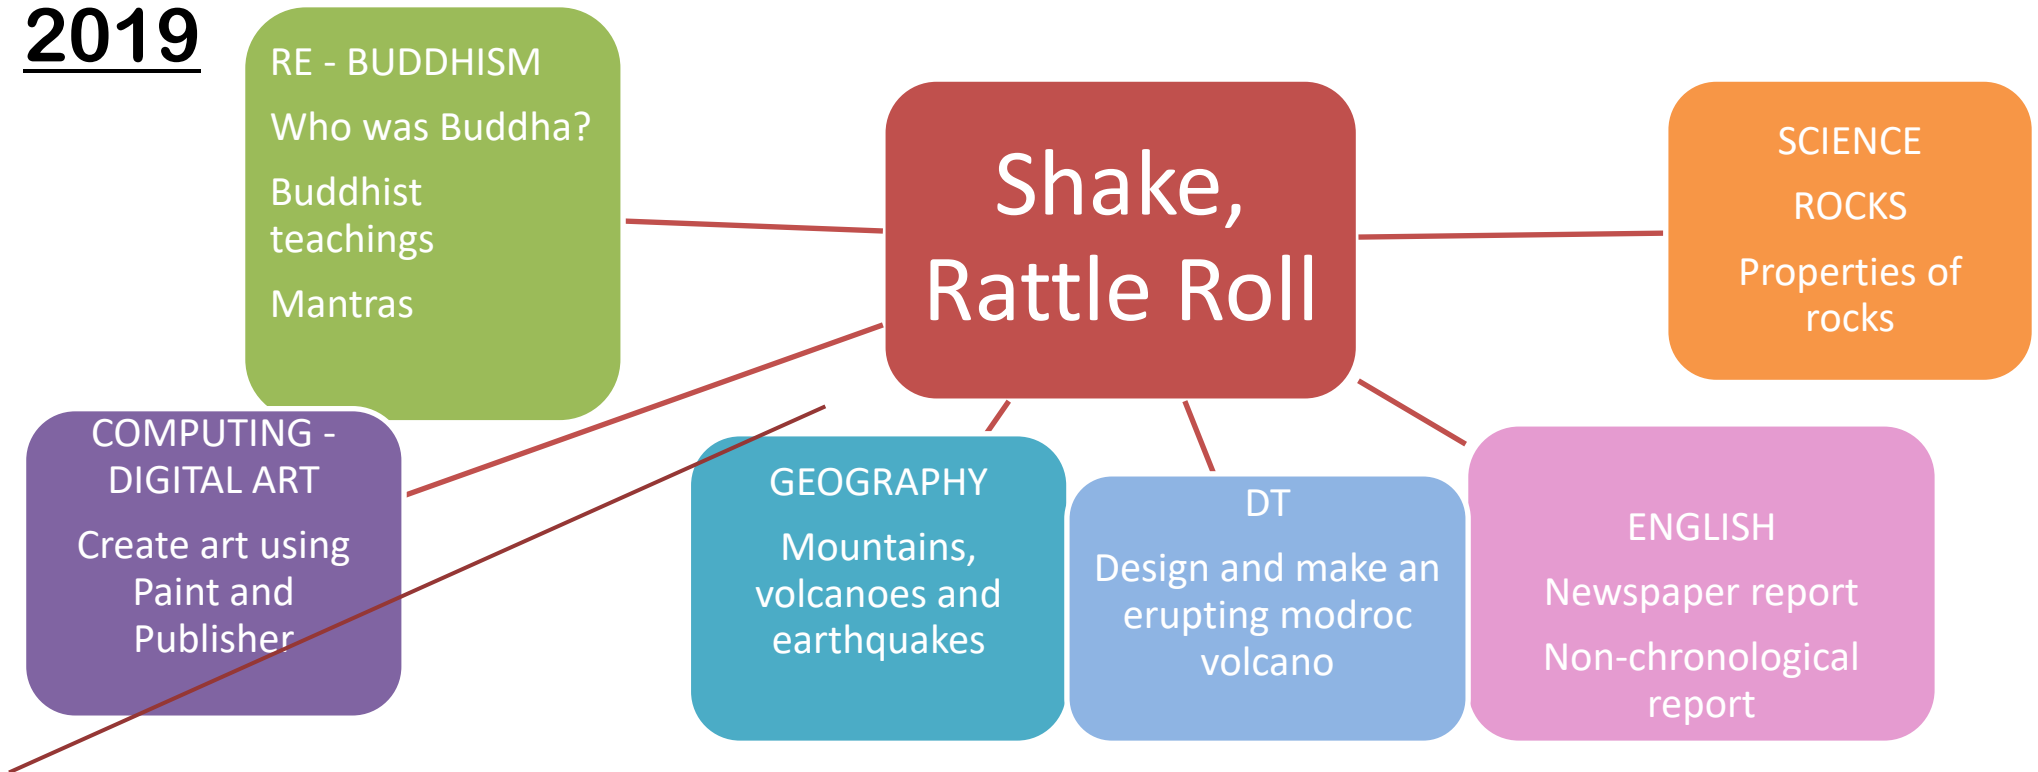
2019

RE - BUDDHISM

Who was Buddha?

Buddhist teachings

Mantras

Shake, Rattle Roll

SCIENCE

ROCKS

Properties of rocks

COMPUTING - DIGITAL ART

Create art using Paint and Publisher

GEOGRAPHY

Mountains, volcanoes and earthquakes

DT

Design and make an erupting modroc volcano

ENGLISH

Newspaper report

Non-chronological report